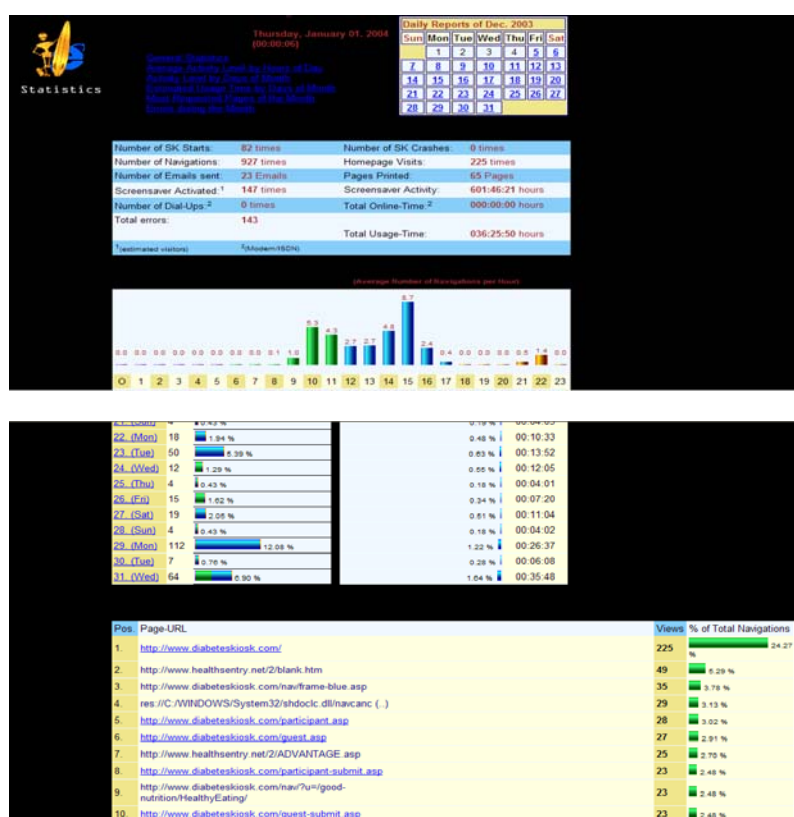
Statistics

Thursday, January 01, 2004 (00:00:06)

General Statistics
Average Activity Level by Hours of Day
Activity Level by Days of Month
Estimated Usage Time by Days of Month
Most Requested Pages of the Month
Errors during the Month

Daily Reports of Dec. 2003

| Sun | Mon | Tue | Wed | Thu | Fri | Sat |
|---|---|---|---|---|---|---|
| | 1 | 2 | 3 | 4 | 5 | 6 |
| 7 | 8 | 9 | 10 | 11 | 12 | 13 |
| 14 | 15 | 16 | 17 | 18 | 19 | 20 |
| 21 | 22 | 23 | 24 | 25 | 26 | 27 |
| 28 | 29 | 30 | 31 | | | |

| Number of SK Starts: | 82 times | Number of SK Crashes: | 0 times |
|---|---|---|---|
| Number of Navigations: | 927 times | Homepage Visits: | 225 times |
| Number of Emails sent: | 23 Emails | Pages Printed: | 65 Pages |
| Screensaver Activated:$^1$ | 147 times | Screensaver Activity: | 601:46:21 hours |
| Number of Dial-Ups:$^2$ | 0 times | Total Online-Time:$^2$ | 000:00:00 hours |
| Total errors: | 143 | | |
| | | Total Usage-Time: | 036:25:50 hours |
| $^1$(estimated visitors) | $^2$(Modem/ISDN) | | |

(Average Number of Navigations per Hour)

0.0 0.0 0.0 0.0 0.0 0.0 0.0 0.0 0.1 1.0 5.3 4.3 2.7 2.7 4.8 8.7 2.4 0.4 0.0 0.0 0.0 0.5 1.4 0.0

0 1 2 3 4 5 6 7 8 9 10 11 12 13 14 15 16 17 18 19 20 21 22 23

| | | | | |
|---|---|---|---|---|
| 22. (Mon) | 18 | 1.94 % | 0.48 % | 00:10:33 |
| 23. (Tue) | 50 | 5.39 % | 0.63 % | 00:13:52 |
| 24. (Wed) | 12 | 1.29 % | 0.55 % | 00:12:05 |
| 25. (Thu) | 4 | 0.43 % | 0.18 % | 00:04:01 |
| 26. (Fri) | 15 | 1.62 % | 0.34 % | 00:07:20 |
| 27. (Sat) | 19 | 2.05 % | 0.51 % | 00:11:04 |
| 28. (Sun) | 4 | 0.43 % | 0.18 % | 00:04:02 |
| 29. (Mon) | 112 | 12.08 % | 1.22 % | 00:26:37 |
| 30. (Tue) | 7 | 0.76 % | 0.28 % | 00:06:08 |
| 31. (Wed) | 64 | 6.90 % | 1.64 % | 00:35:48 |

| Pos. | Page-URL | Views | % of Total Navigations |
|---|---|---|---|
| 1. | http://www.diabeteskiosk.com/ | 225 | 24.27 % |
| 2. | http://www.healthsentry.net/2/blank.htm | 49 | 5.29 % |
| 3. | http://www.diabeteskiosk.com/nav/frame-blue.asp | 35 | 3.78 % |
| 4. | res://C:/WINDOWS/System32/shdoclc.dll/navcanc (...) | 29 | 3.13 % |
| 5. | http://www.diabeteskiosk.com/participant.asp | 28 | 3.02 % |
| 6. | http://www.diabeteskiosk.com/guest.asp | 27 | 2.91 % |
| 7. | http://www.healthsentry.net/2/ADVANTAGE.asp | 25 | 2.70 % |
| 8. | http://www.diabeteskiosk.com/participant-submit.asp | 23 | 2.48 % |
| 9. | http://www.diabeteskiosk.com/nav/?u=/good-nutrition/HealthyEating/ | 23 | 2.48 % |
| 10. | http://www.diabeteskiosk.com/guest-submit.asp | 23 | 2.48 % |